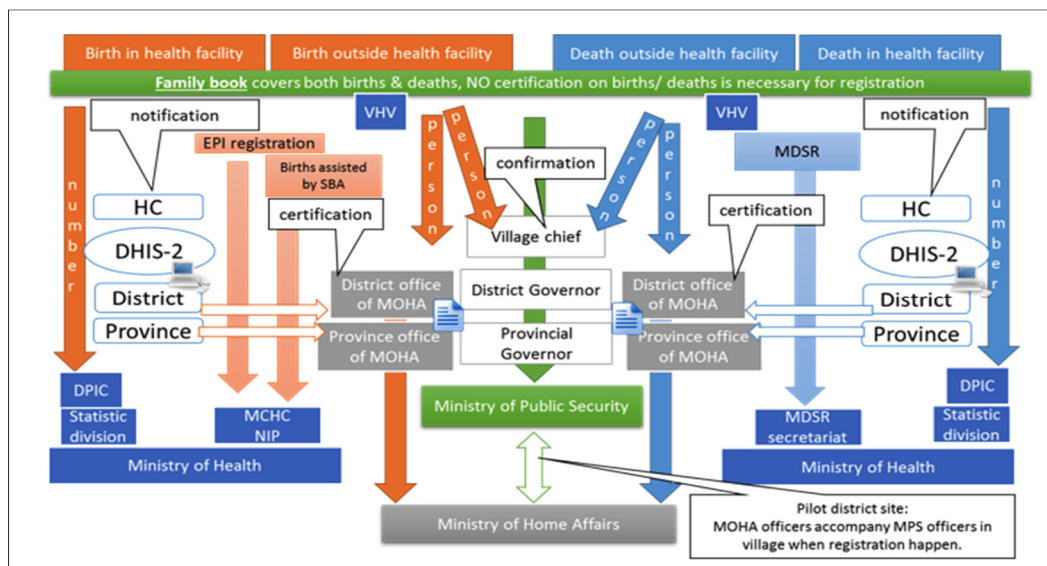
Birth in health facility

Birth outside health facility

Death outside health facility

Death in health facility

Family book covers both births & deaths, NO certification on births/ deaths is necessary for registration

VHV

VHV

notification

EPI registration

Births assisted by SBA

person

person

confirmation

person

person

MDSR

notification

number

HC

certification

Village chief

certification

HC

number

DHIS-2

DHIS-2

District

District office of MOHA

District Governor

District office of MOHA

District

Province

Province office of MOHA

Provincial Governor

Province office of MOHA

Province

DPIC

DPIC

Statistic division

MCHC NIP

Ministry of Public Security

MDSR secretariat

Statistic division

Ministry of Health

Ministry of Health

Ministry of Home Affairs

Pilot district site:
MOHA officers accompany MPS officers in village when registration happen.